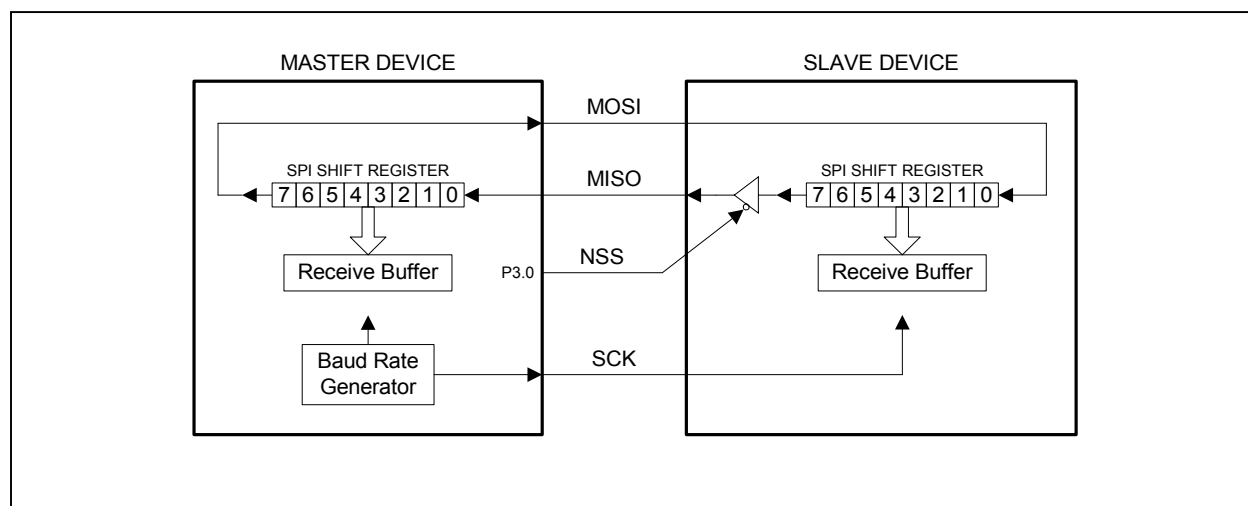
MASTER DEVICE

SLAVE DEVICE

MOSI

SPI SHIFT REGISTER

| 7 | 6 | 5 | 4 | 3 | 2 | 1 | 0 |
|---|---|---|---|---|---|---|---|

MISO

SPI SHIFT REGISTER

| 7 | 6 | 5 | 4 | 3 | 2 | 1 | 0 |
|---|---|---|---|---|---|---|---|

NSS

P3.0

Receive Buffer

Receive Buffer

Baud Rate Generator

SCK